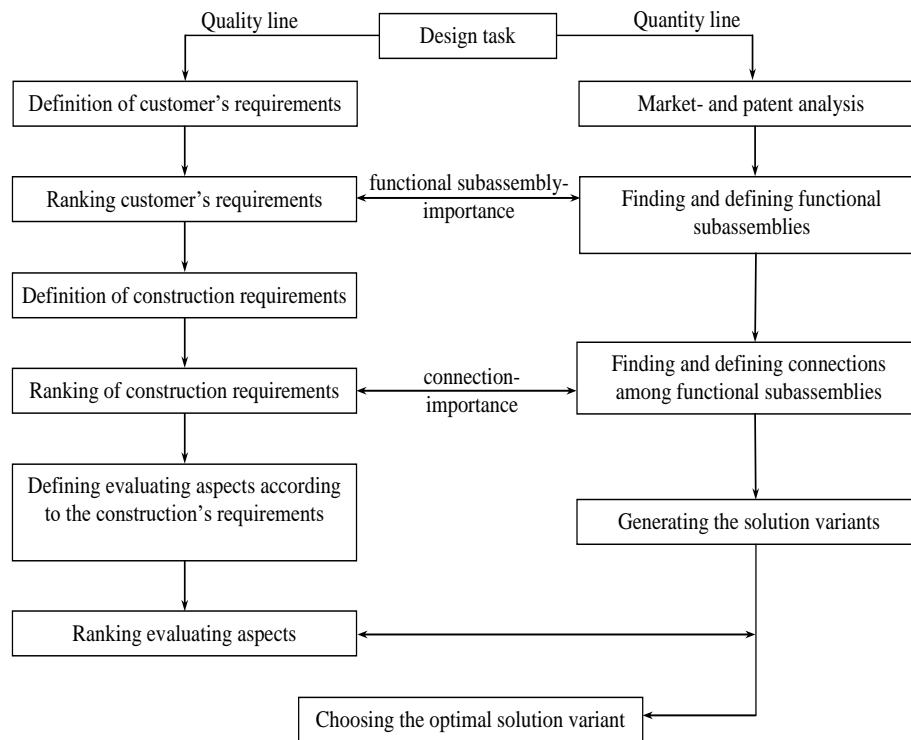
Quality line

Design task

Quantity line

Definition of customer's requirements

Market- and patent analysis

Ranking customer's requirements

functional subassembly-importance

Finding and defining functional subassemblies

Definition of construction requirements

Ranking of construction requirements

connection-importance

Finding and defining connections among functional subassemblies

Defining evaluating aspects according to the construction's requirements

Generating the solution variants

Ranking evaluating aspects

Choosing the optimal solution variant